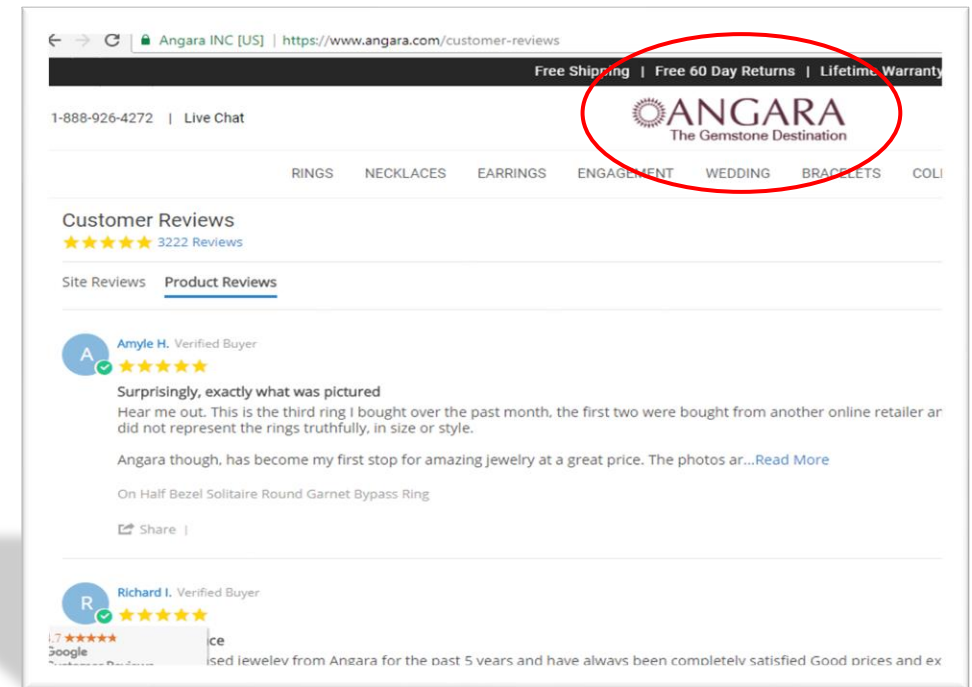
Angara INC [US] | https://www.angara.com/customer-reviews

Free Shipping | Free 60 Day Returns | Lifetime Warranty

1-888-926-4272 | Live Chat

ANGARA
The Gemstone Destination

RINGS NECKLACES EARRINGS ENGAGEMENT WEDDING BRACELETS COL

Customer Reviews
★★★★★ 3222 Reviews

Site Reviews Product Reviews

A
Amyle H. Verified Buyer
★★★★★
Surprisingly, exactly what was pictured
Hear me out. This is the third ring I bought over the past month, the first two were bought from another online retailer ar did not represent the rings truthfully, in size or style.

Angara though, has become my first stop for amazing jewelry at a great price. The photos ar...Read More

On Half Bezel Solitaire Round Garnet Bypass Ring

Share |

R
Richard I. Verified Buyer
★★★★★
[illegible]ce
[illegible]sed jewelry from Angara for the past 5 years and have always been completely satisfied Good prices and ex

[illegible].7 ★★★★★
Google
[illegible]